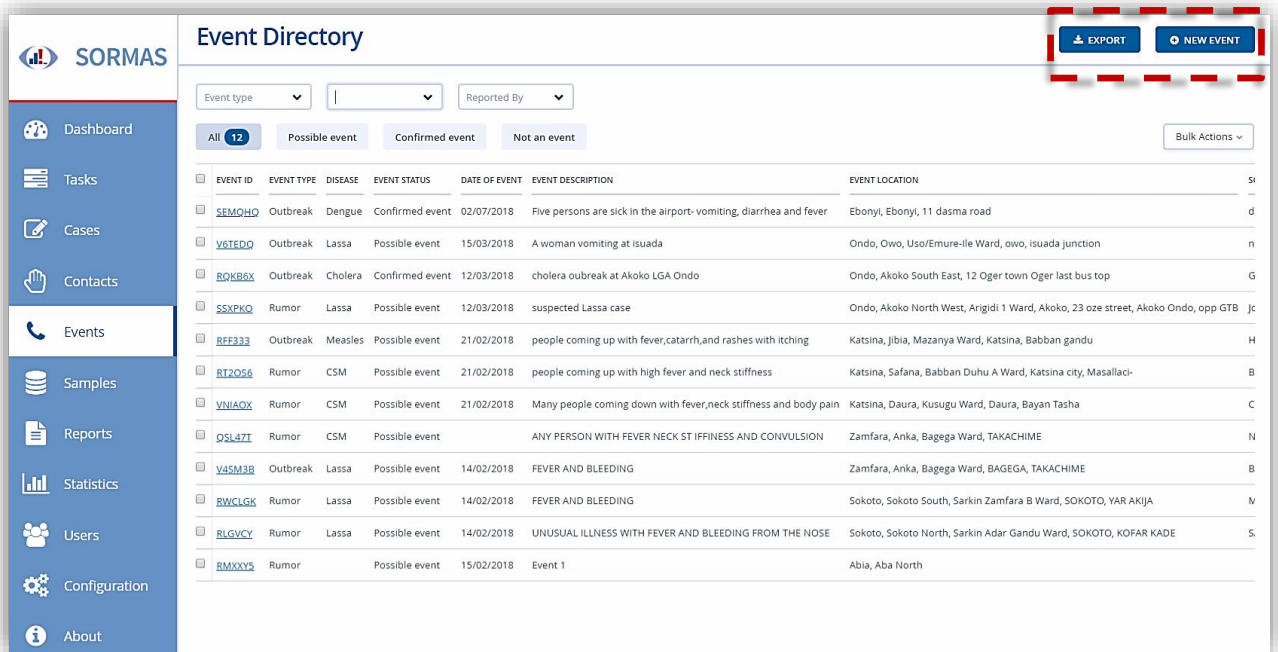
SORMAS

Dashboard
Tasks
Cases
Contacts
Events
Samples
Reports
Statistics
Users
Configuration
About

Event Directory

EXPORT
NEW EVENT

Event type
Reported By

All 12
Possible event
Confirmed event
Not an event
Bulk Actions

| EVENT ID | EVENT TYPE | DISEASE | EVENT STATUS | DATE OF EVENT | EVENT DESCRIPTION | EVENT LOCATION | S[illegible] |
|---|---|---|---|---|---|---|---|
| SEMQHQ | Outbreak | Dengue | Confirmed event | 02/07/2018 | Five persons are sick in the airport- vomiting, diarrhea and fever | Ebonyi, Ebonyi, 11 dasma road | d |
| V6TEDQ | Outbreak | Lassa | Possible event | 15/03/2018 | A woman vomiting at isuada | Ondo, Owo, Uso/Emure-Ile Ward, owo, isuada junction | n |
| RQKB6X | Outbreak | Cholera | Confirmed event | 12/03/2018 | cholera oubreak at Akoko LGA Ondo | Ondo, Akoko South East, 12 Oger town Oger last bus top | G |
| SSXPKO | Rumor | Lassa | Possible event | 12/03/2018 | suspected Lassa case | Ondo, Akoko North West, Arigidi 1 Ward, Akoko, 23 oze street, Akoko Ondo, opp GTB | Jc |
| RFF333 | Outbreak | Measles | Possible event | 21/02/2018 | people coming up with fever,catarrh,and rashes with itching | Katsina, Jibia, Mazanya Ward, Katsina, Babban gandu | H |
| RT2OS6 | Rumor | CSM | Possible event | 21/02/2018 | people coming up with high fever and neck stiffness | Katsina, Safana, Babban Duhu A Ward, Katsina city, Masallaci- | B |
| VNIAOX | Rumor | CSM | Possible event | 21/02/2018 | Many people coming down with fever,neck stiffness and body pain | Katsina, Daura, Kusugu Ward, Daura, Bayan Tasha | C |
| QSL47T | Rumor | CSM | Possible event | | ANY PERSON WITH FEVER NECK ST IFFINESS AND CONVULSION | Zamfara, Anka, Bagega Ward, TAKACHIME | N |
| V4SM3B | Outbreak | Lassa | Possible event | 14/02/2018 | FEVER AND BLEEDING | Zamfara, Anka, Bagega Ward, BAGEGA, TAKACHIME | B |
| RWCLGK | Rumor | Lassa | Possible event | 14/02/2018 | FEVER AND BLEEDING | Sokoto, Sokoto South, Sarkin Zamfara B Ward, SOKOTO, YAR AKIJA | M |
| RLGVCY | Rumor | Lassa | Possible event | 14/02/2018 | UNUSUAL ILLNESS WITH FEVER AND BLEEDING FROM THE NOSE | Sokoto, Sokoto North, Sarkin Adar Gandu Ward, SOKOTO, KOFAR KADE | S |
| RMXXY5 | Rumor | | Possible event | 15/02/2018 | Event 1 | Abia, Aba North | |